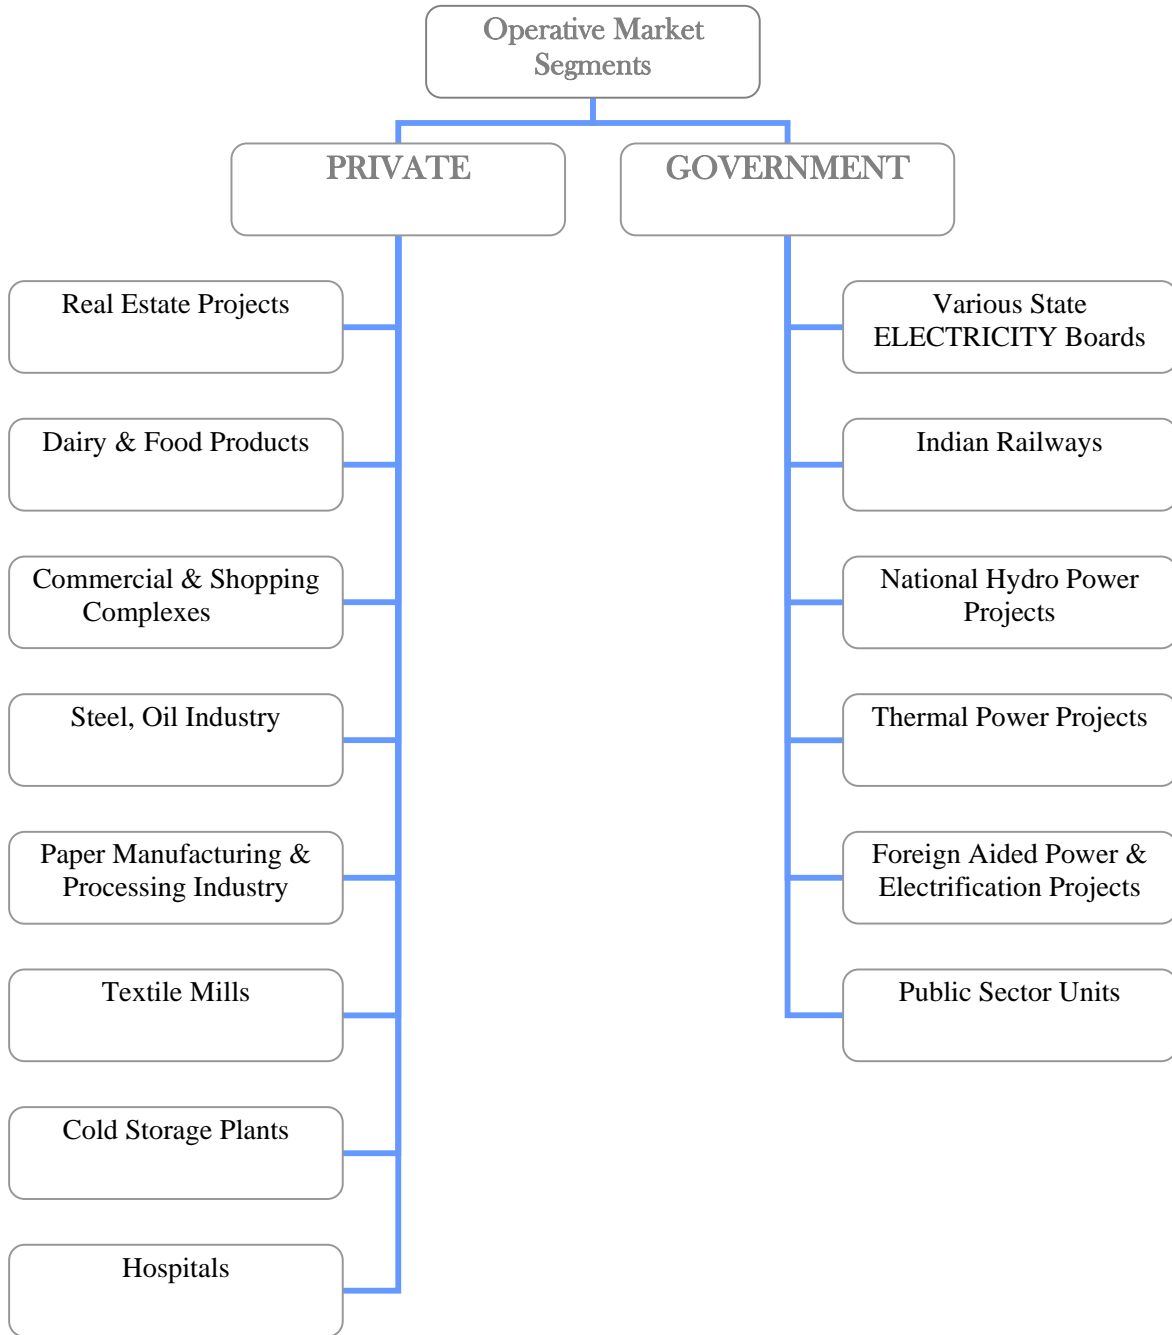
Operative Market Segments

PRIVATE

GOVERNMENT

Real Estate Projects

Dairy & Food Products

Commercial & Shopping Complexes

Steel, Oil Industry

Paper Manufacturing & Processing Industry

Textile Mills

Cold Storage Plants

Hospitals

Various State ELECTRICITY Boards

Indian Railways

National Hydro Power Projects

Thermal Power Projects

Foreign Aided Power & Electrification Projects

Public Sector Units